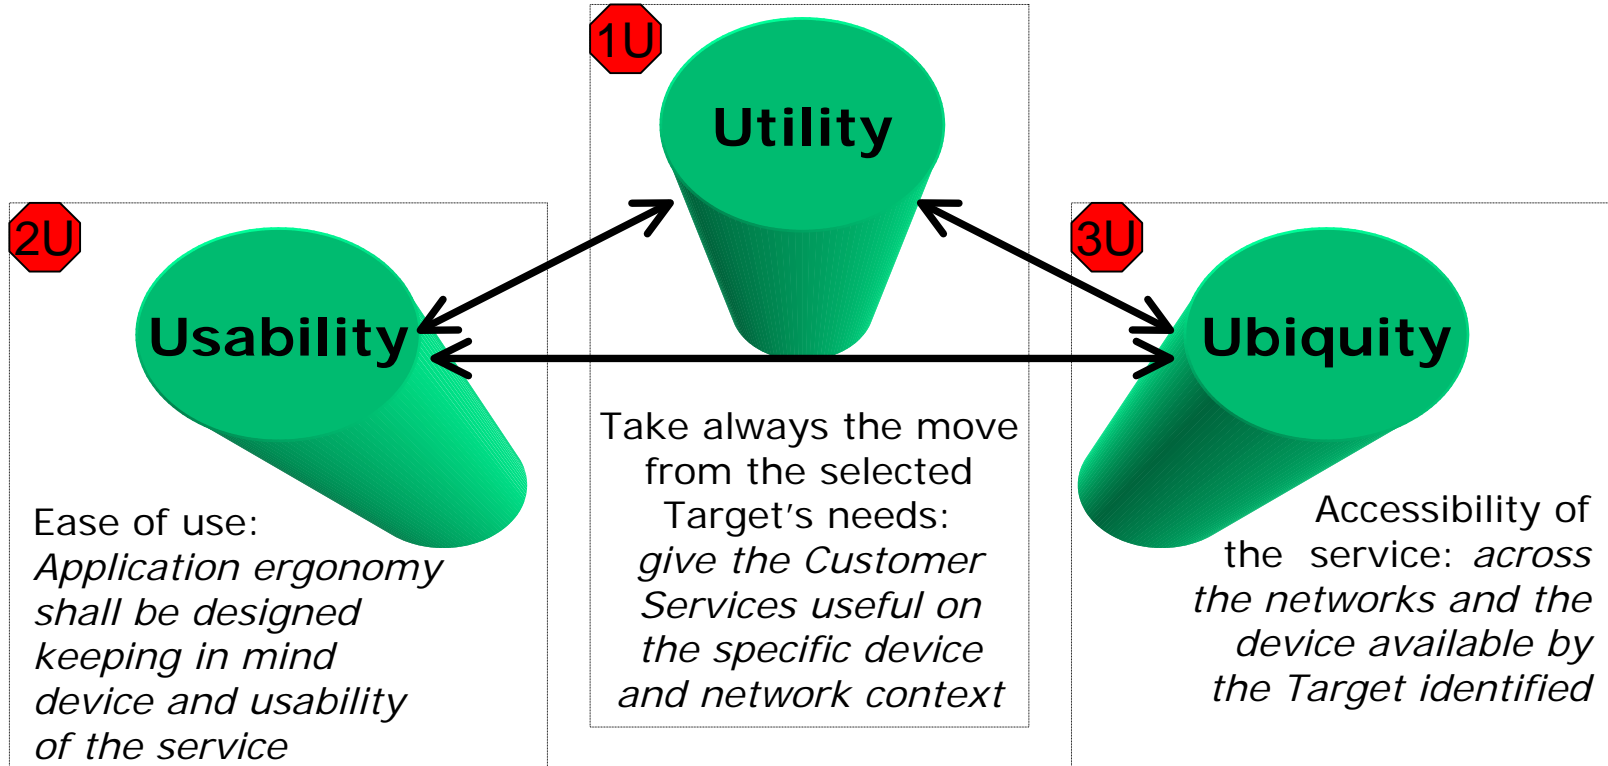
1U

Utility

2U

Usability

3U

Ubiquity

Take always the move from the selected Target's needs: *give the Customer Services useful on the specific device and network context*

Ease of use: *Application ergonomy shall be designed keeping in mind device and usability of the service*

Accessibility of the service: *across the networks and the device available by the Target identified*